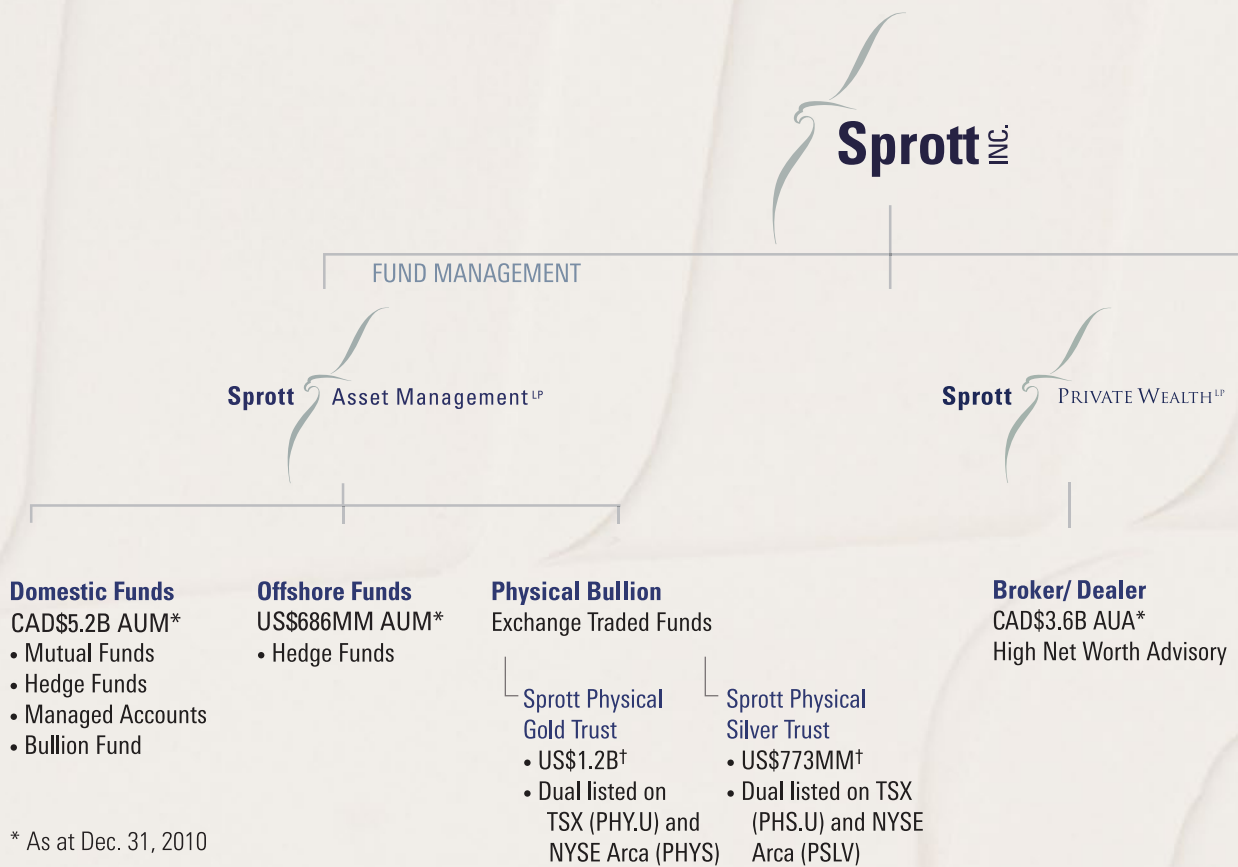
Sprott INC.

FUND MANAGEMENT

Sprott Asset Management LP

Sprott PRIVATE WEALTH LP

Domestic Funds
CAD\$5.2B AUM*
• Mutual Funds
• Hedge Funds
• Managed Accounts
• Bullion Fund

Offshore Funds
US\$686MM AUM*
• Hedge Funds

Physical Bullion
Exchange Traded Funds

Sprott Physical Gold Trust
• US\$1.2B†
• Dual listed on TSX (PHY.U) and NYSE Arca (PHYS)

Sprott Physical Silver Trust
• US\$773MM†
• Dual listed on TSX (PHS.U) and NYSE Arca (PSLV)

Broker/ Dealer
CAD\$3.6B AUA*
High Net Worth Advisory

* As at Dec. 31, 2010